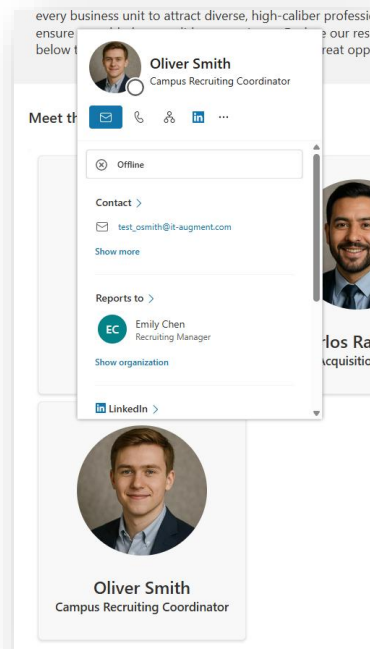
every business unit to attract diverse, high-caliber professi
ensure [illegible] our res
below t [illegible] reat opp

Meet th

Oliver Smith
Campus Recruiting Coordinator

Offline

Contact >

test_osmith@it-augment.com

Show more

Reports to >

EC
Emily Chen
Recruiting Manager

Show organization

LinkedIn >

rlos Ra
cquisitio

Oliver Smith
Campus Recruiting Coordinator